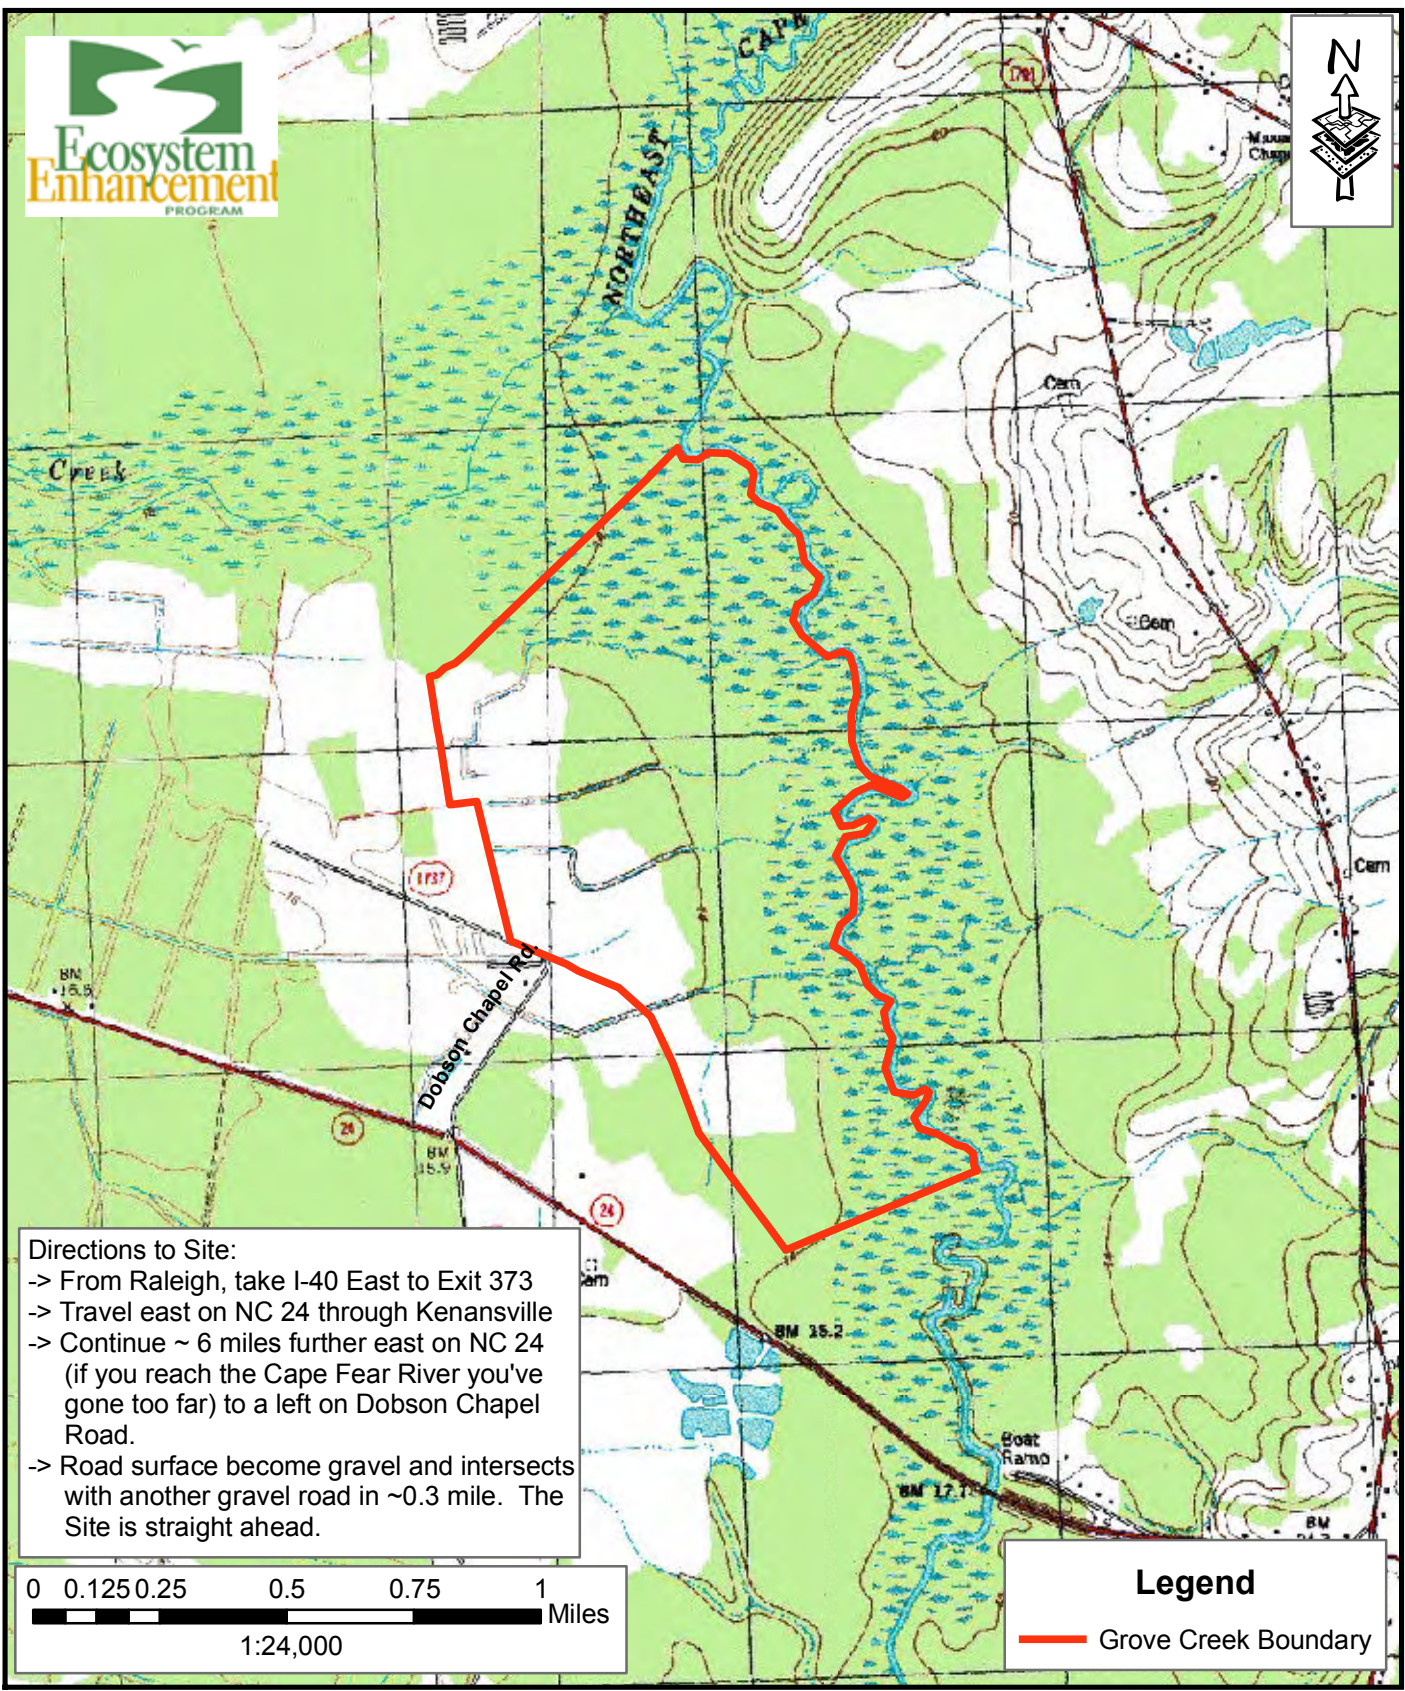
Ecosystem Enhancement PROGRAM

N

CAPE

NORTHEAST

Creek

1701

Cem

Cem

Cem

1737

Dobson Chapel Rd.

BM 15.5

BM 15.9

24

24

Cem

BM 15.2

Boat Ramp

BM 17.1

BM

Directions to Site:
-> From Raleigh, take I-40 East to Exit 373
-> Travel east on NC 24 through Kenansville
-> Continue ~ 6 miles further east on NC 24 (if you reach the Cape Fear River you've gone too far) to a left on Dobson Chapel Road.
-> Road surface become gravel and intersects with another gravel road in ~0.3 mile. The Site is straight ahead.

0 0.125 0.25 0.5 0.75 1 Miles
1:24,000

Legend
Grove Creek Boundary